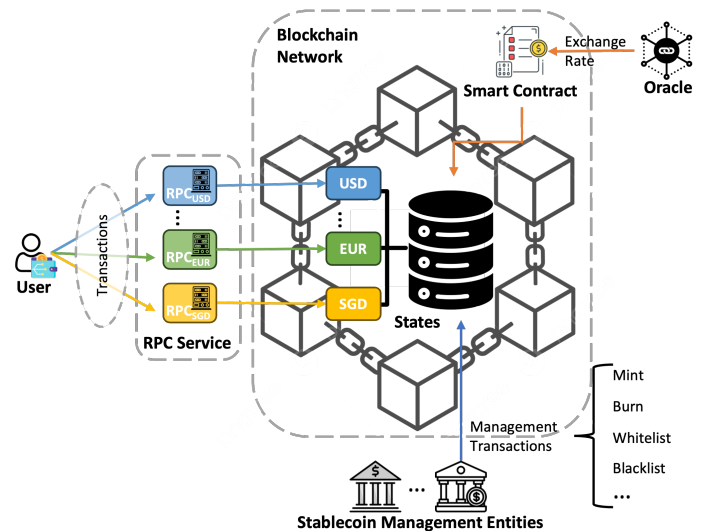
Blockchain Network

Exchange Rate

Smart Contract

Oracle

Transactions

$RPC_{USD}$

⋮

$RPC_{EUR}$

$RPC_{SGD}$

RPC Service

User

USD

⋮

EUR

SGD

States

Mint

Burn

Whitelist

Blacklist

...

Management Transactions

...

Stablecoin Management Entities